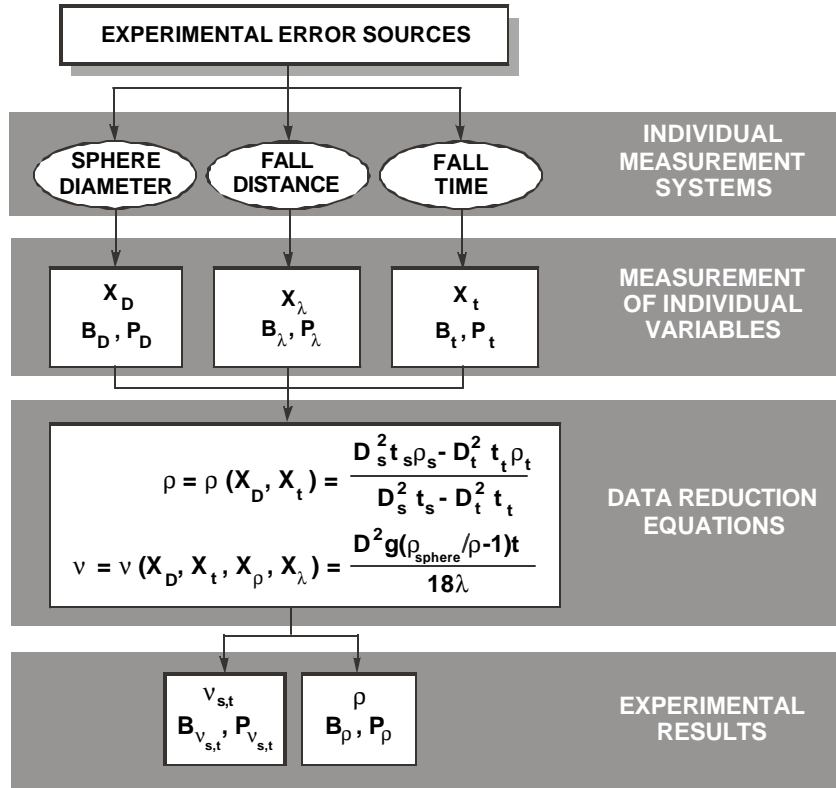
EXPERIMENTAL ERROR SOURCES

SPHERE DIAMETER

FALL DISTANCE

FALL TIME

INDIVIDUAL MEASUREMENT SYSTEMS

$X_D$
$B_D$ , $P_D$

$X_\lambda$
$B_\lambda$ , $P_\lambda$

$X_t$
$B_t$ , $P_t$

MEASUREMENT OF INDIVIDUAL VARIABLES

$\rho = \rho\,(X_D, X_t) = \frac{D_s^2 t_s \rho_s - D_t^2\ t_t \rho_t}{D_s^2\ t_s - D_t^2\ t_t}$

$\nu = \nu\,(X_D, X_t, X_\rho, X_\lambda) = \frac{D^2 g(\rho_{sphere}/\rho - 1)t}{18\lambda}$

DATA REDUCTION EQUATIONS

$\nu_{s,t}$
$B_{\nu_{s,t}}$ , $P_{\nu_{s,t}}$

$\rho$
$B_\rho$ , $P_\rho$

EXPERIMENTAL RESULTS